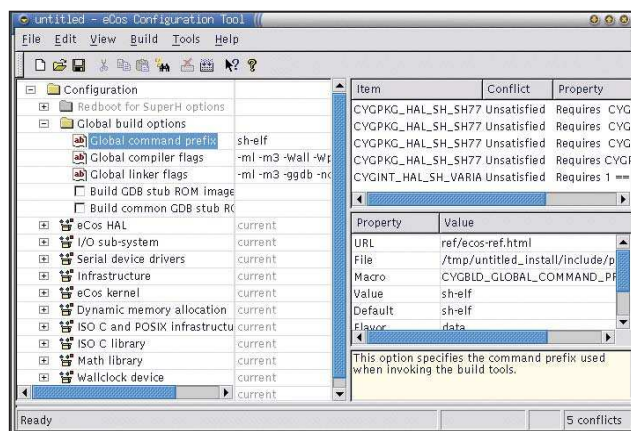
untitled - eCos Configuration Tool

File Edit View Build Tools Help

Configuration
Redboot for SuperH options
Global build options
Global command prefix | sh-elf
Global compiler flags | -ml -m3 -Wall -Wp
Global linker flags | -ml -m3 -ggdb -nc
Build GDB stub ROM image
Build common GDB stub RO
eCos HAL | current
I/O sub-system | current
Serial device drivers | current
Infrastructure | current
eCos kernel | current
Dynamic memory allocation | current
ISO C and POSIX infrastructu | current
ISO C library | current
Math library | current
Wallclock device | current
current

| Item | Conflict | Property |
|---|---|---|
| CYGPKG_HAL_SH_SH77 | Unsatisfied | Requires CYG |
| CYGPKG_HAL_SH_SH77 | Unsatisfied | Requires CYG |
| CYGPKG_HAL_SH_SH77 | Unsatisfied | Requires CYG |
| CYGPKG_HAL_SH_SH77 | Unsatisfied | Requires CYGF |
| CYGINT_HAL_SH_VARIA | Unsatisfied | Requires 1 == |

| Property | Value |
|---|---|
| URL | ref/ecos-ref.html |
| File | /tmp/untitled_install/include/p |
| Macro | CYGBLD_GLOBAL_COMMAND_PF |
| Value | sh-elf |
| Default | sh-elf |
| Flavor | data |

This option specifies the command prefix used when invoking the build tools.

Ready | 5 conflicts